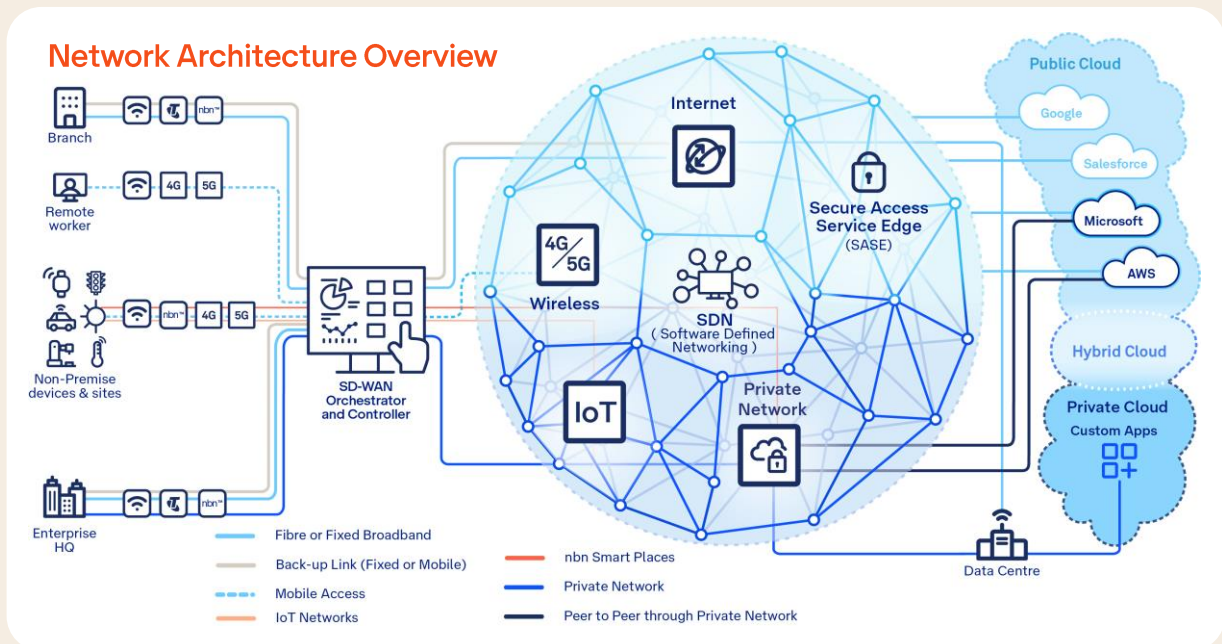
Network Architecture Overview

Branch

nbn™

Remote worker

4G 5G

nbn™ 4G 5G

Non-Premise devices & sites

Enterprise HQ

nbn™

SD-WAN Orchestrator and Controller

Internet

4G/5G

Wireless

SDN
( Software Defined Networking )

Secure Access Service Edge
(SASE)

IoT

Private Network

Public Cloud

Google

Salesforce

Microsoft

AWS

Hybrid Cloud

Private Cloud
Custom Apps

Data Centre

Fibre or Fixed Broadband

Back-up Link (Fixed or Mobile)

Mobile Access

IoT Networks

nbn Smart Places

Private Network

Peer to Peer through Private Network